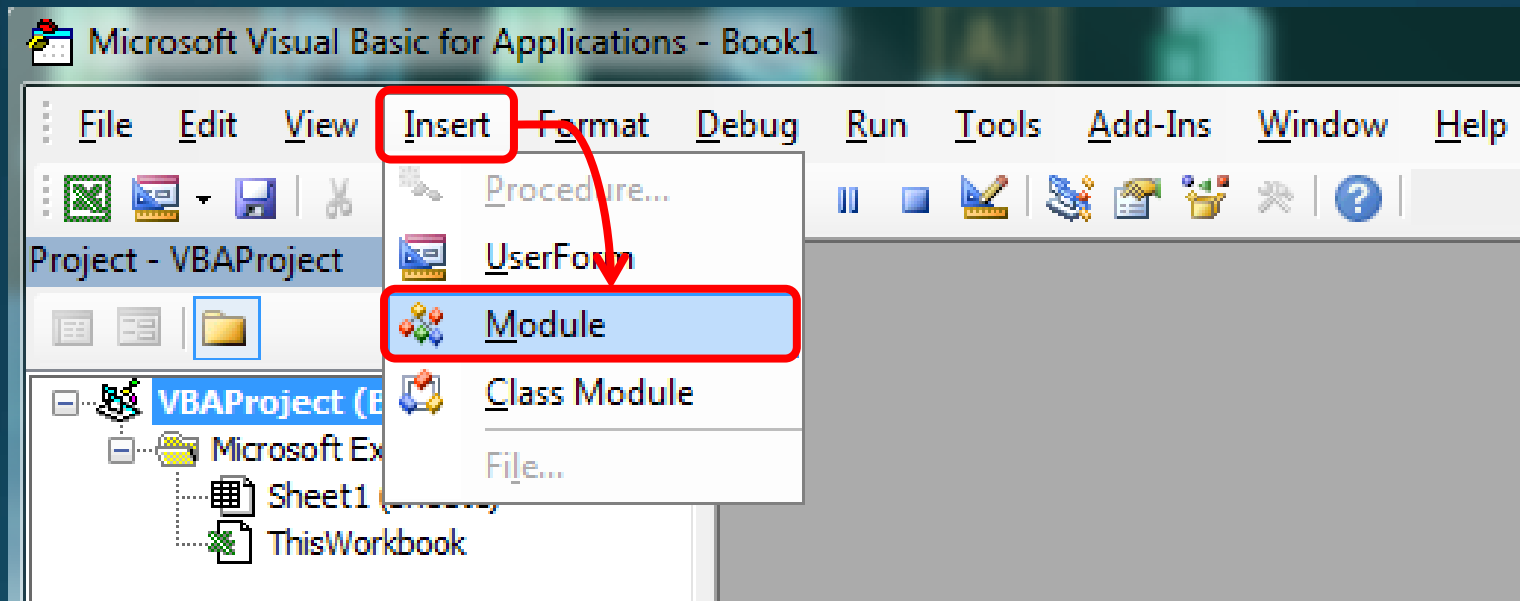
Microsoft Visual Basic for Applications - Book1

File Edit View Insert Format Debug Run Tools Add-Ins Window Help

Project - VBAProject

Procedure...
UserForm
Module
Class Module
File...

VBAProject (B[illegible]
Microsoft Ex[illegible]
Sheet1 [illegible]
ThisWorkbook